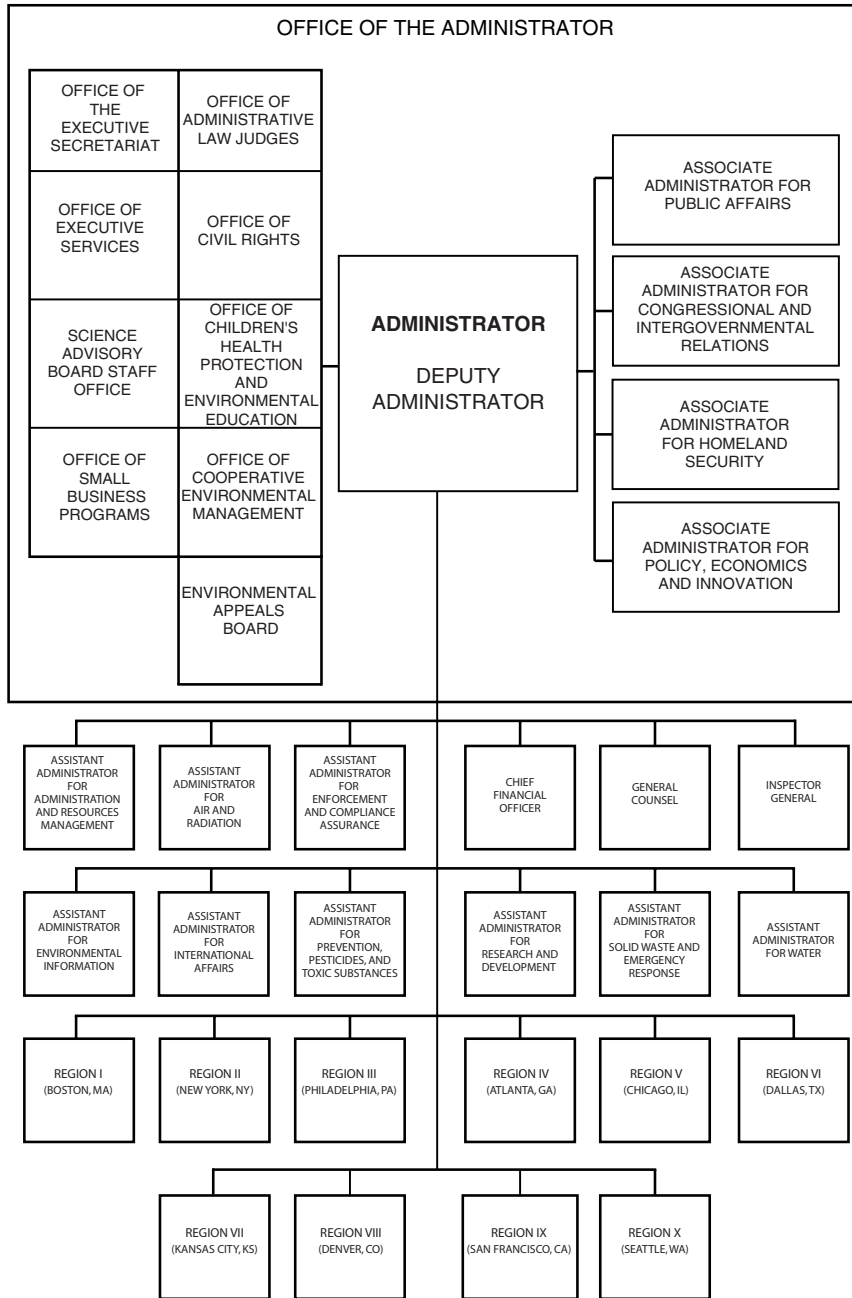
OFFICE OF THE ADMINISTRATOR

OFFICE OF THE EXECUTIVE SECRETARIAT

OFFICE OF ADMINISTRATIVE LAW JUDGES

OFFICE OF EXECUTIVE SERVICES

OFFICE OF CIVIL RIGHTS

SCIENCE ADVISORY BOARD STAFF OFFICE

OFFICE OF CHILDREN'S HEALTH PROTECTION AND ENVIRONMENTAL EDUCATION

OFFICE OF SMALL BUSINESS PROGRAMS

OFFICE OF COOPERATIVE ENVIRONMENTAL MANAGEMENT

ENVIRONMENTAL APPEALS BOARD

ADMINISTRATOR

DEPUTY ADMINISTRATOR

ASSOCIATE ADMINISTRATOR FOR PUBLIC AFFAIRS

ASSOCIATE ADMINISTRATOR FOR CONGRESSIONAL AND INTERGOVERNMENTAL RELATIONS

ASSOCIATE ADMINISTRATOR FOR HOMELAND SECURITY

ASSOCIATE ADMINISTRATOR FOR POLICY, ECONOMICS AND INNOVATION

ASSISTANT ADMINISTRATOR FOR ADMINISTRATION AND RESOURCES MANAGEMENT

ASSISTANT ADMINISTRATOR FOR AIR AND RADIATION

ASSISTANT ADMINISTRATOR FOR ENFORCEMENT AND COMPLIANCE ASSURANCE

CHIEF FINANCIAL OFFICER

GENERAL COUNSEL

INSPECTOR GENERAL

ASSISTANT ADMINISTRATOR FOR ENVIRONMENTAL INFORMATION

ASSISTANT ADMINISTRATOR FOR INTERNATIONAL AFFAIRS

ASSISTANT ADMINISTRATOR FOR PREVENTION, PESTICIDES, AND TOXIC SUBSTANCES

ASSISTANT ADMINISTRATOR FOR RESEARCH AND DEVELOPMENT

ASSISTANT ADMINISTRATOR FOR SOLID WASTE AND EMERGENCY RESPONSE

ASSISTANT ADMINISTRATOR FOR WATER

REGION I (BOSTON, MA)

REGION II (NEW YORK, NY)

REGION III (PHILADELPHIA, PA)

REGION IV (ATLANTA, GA)

REGION V (CHICAGO, IL)

REGION VI (DALLAS, TX)

REGION VII (KANSAS CITY, KS)

REGION VIII (DENVER, CO)

REGION IX (SAN FRANCISCO, CA)

REGION X (SEATTLE, WA)